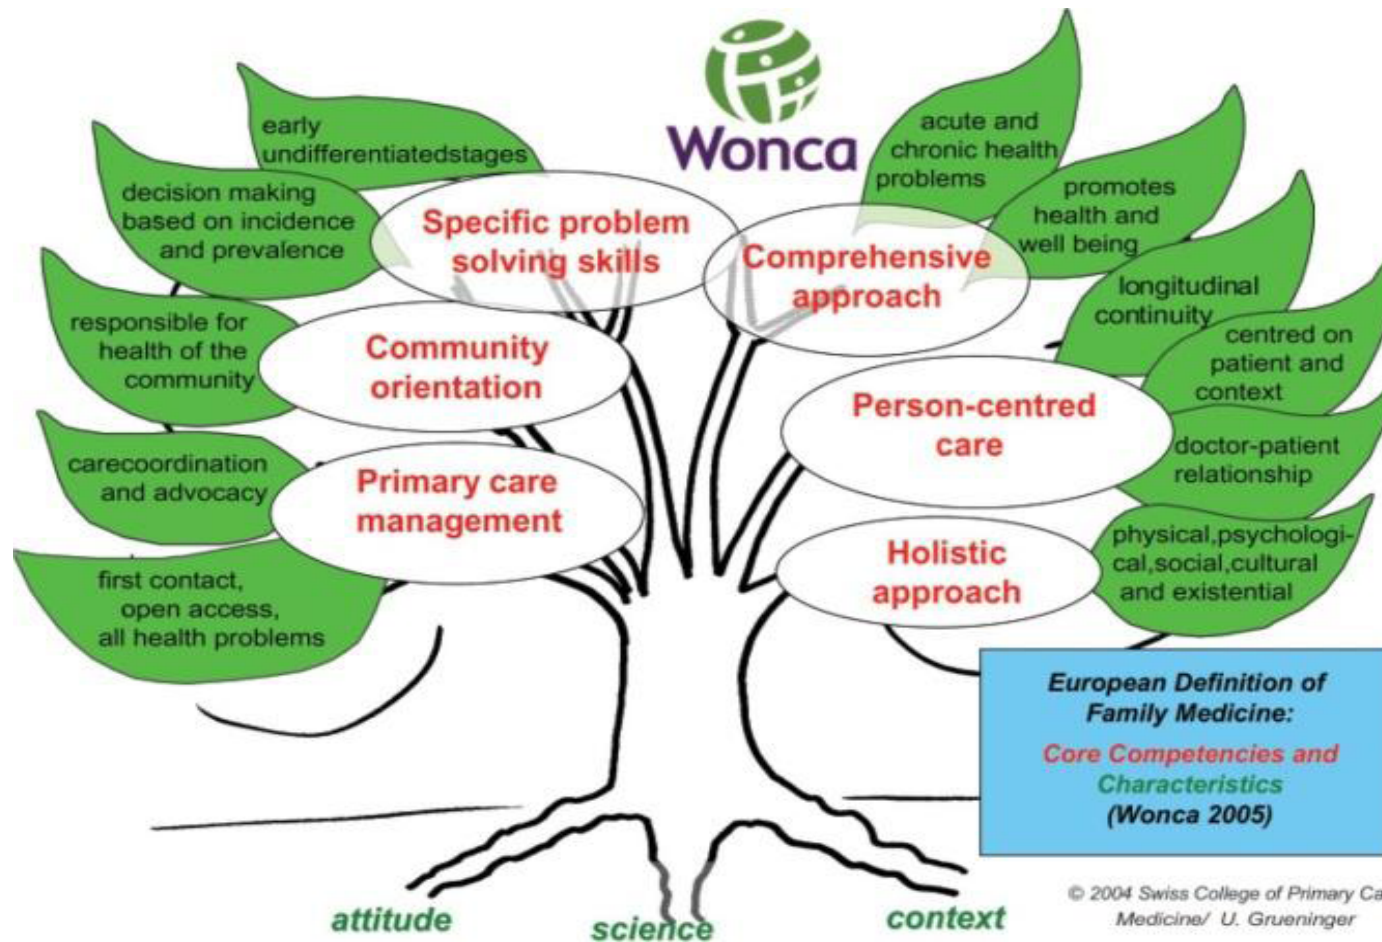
Wonca

early undifferentiatedstages

decision making based on incidence and prevalence

Specific problem solving skills

responsible for health of the community

Community orientation

carecoordination and advocacy

Primary care management

first contact, open access, all health problems

acute and chronic health problems

promotes health and well being

Comprehensive approach

longitudinal continuity

centred on patient and context

Person-centred care

doctor-patient relationship

physical,psychological,social,cultural and existential

Holistic approach

European Definition of Family Medicine:
Core Competencies and Characteristics
(Wonca 2005)

© 2004 Swiss College of Primary Ca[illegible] Medicine/ U. Grueninger

attitude

science

context